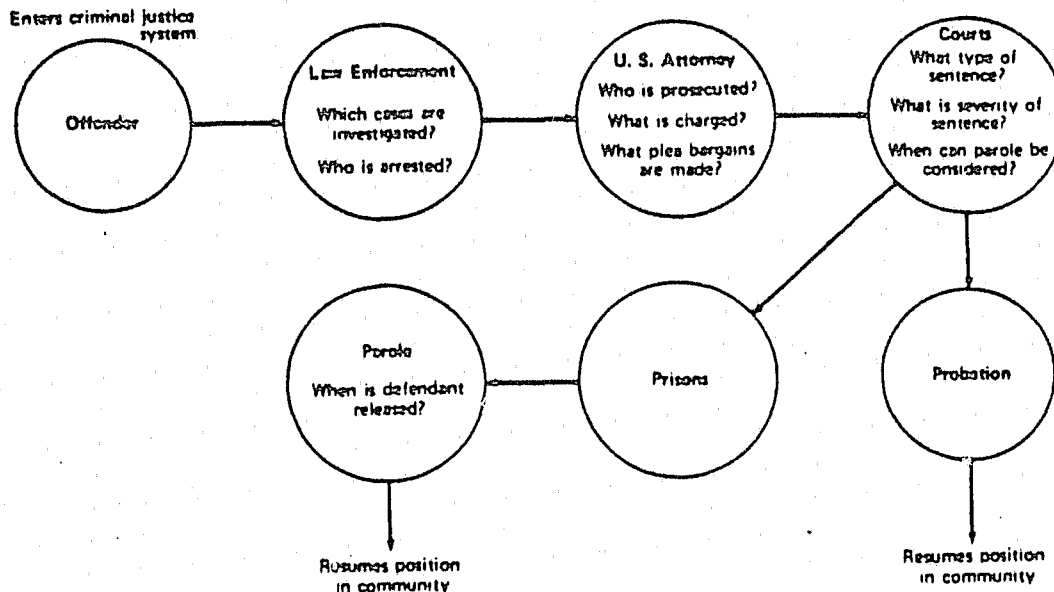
Enters criminal justice system

Offender

Law Enforcement

Which cases are investigated?

Who is arrested?

U. S. Attorney

Who is prosecuted?

What is charged?

What plea bargains are made?

Courts

What type of sentence?

What is severity of sentence?

When can parole be considered?

Parole

When is defendant released?

Prisons

Probation

Resumes position in community

Resumes position in community